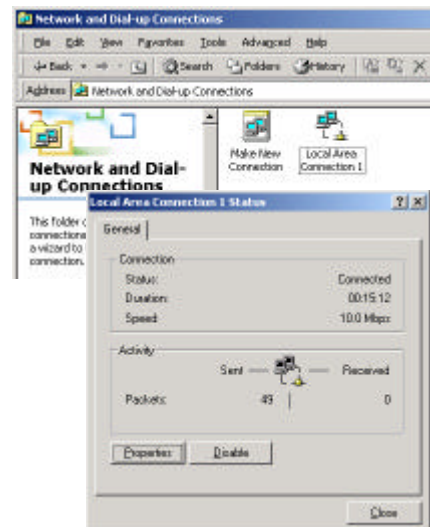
Network and Dial-up Connections

File Edit View Favorites Tools Advanced Help

Back Search Folders History

Address Network and Dial-up Connections

Network and Dial-up Connections

This folder c connections a wizard to connection.

Make New Connection

Local Area Connection 1

Local Area Connection 1 Status

General

Connection

Status: Connected

Duration: 00:15:12

Speed: 10.0 Mbps

Activity

Sent — — Received

Packets: 49 | 0

Properties Disable

Close